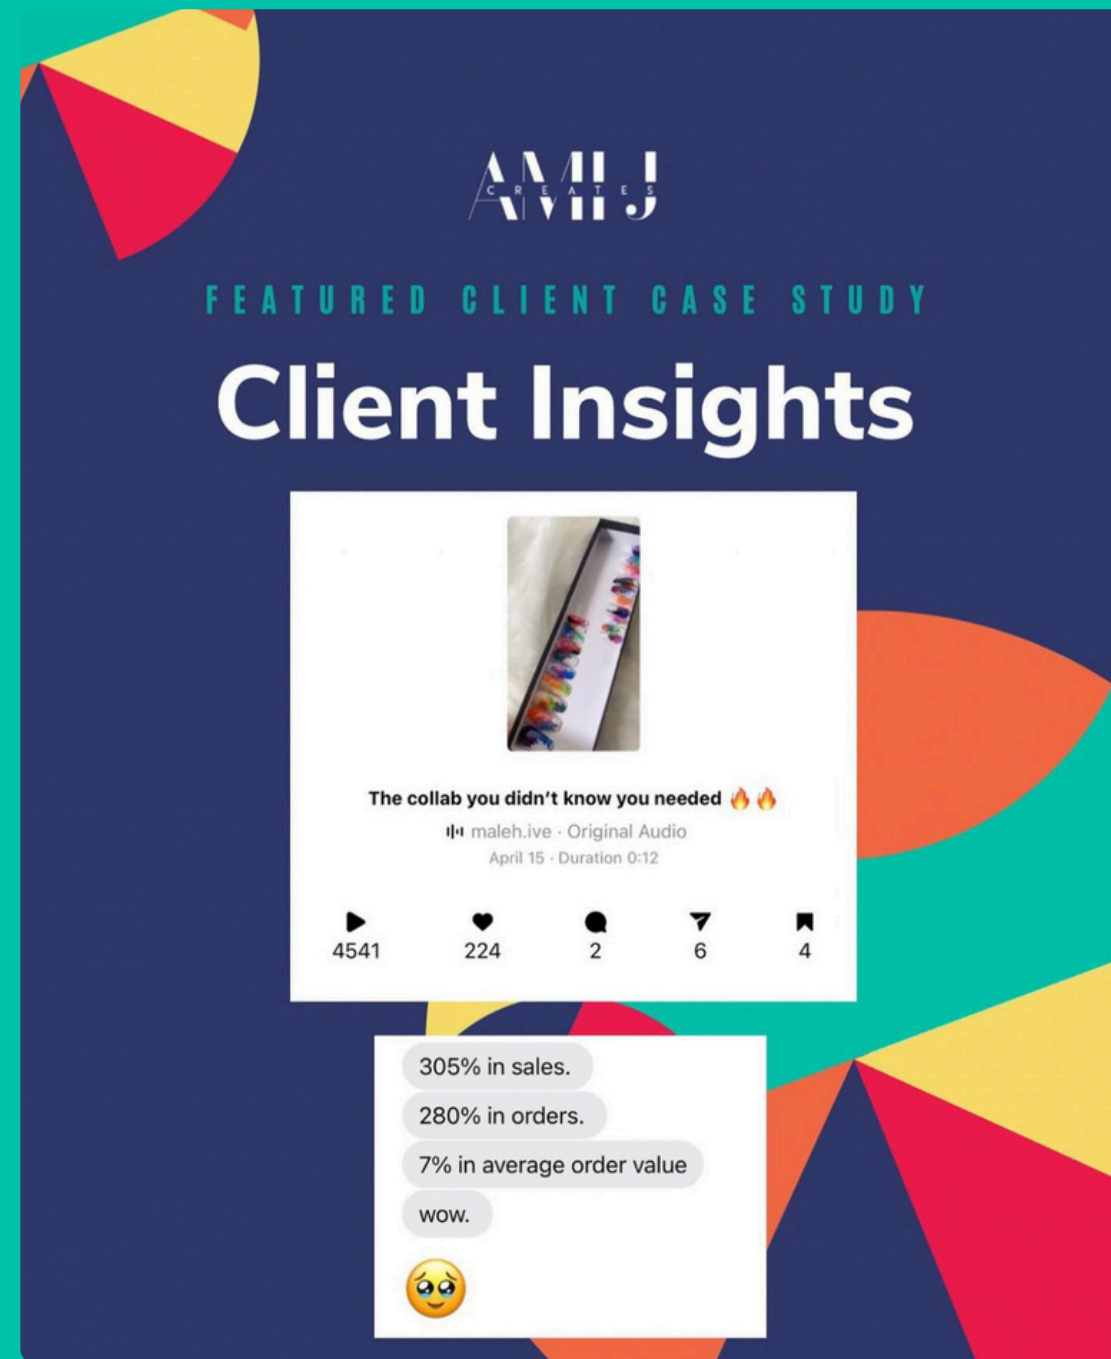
AMIJ
CREATES

FEATURED CLIENT CASE STUDY

Client Insights

The collab you didn't know you needed 🔥🔥

maleh.ive · Original Audio

April 15 · Duration 0:12

4541
224
2
6
4

305% in sales.

280% in orders.

7% in average order value

wow.

🥹